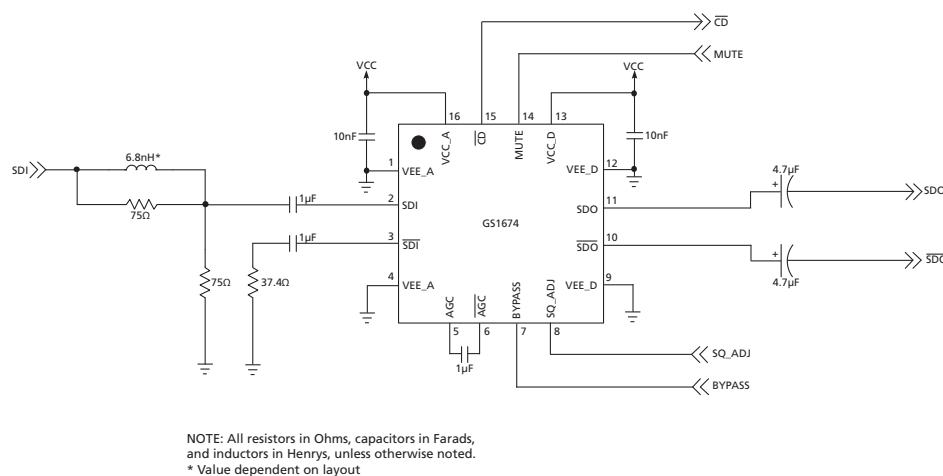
$\overline{CD}$

MUTE

VCC

VCC

10nF

16

15

14

13

VCC_A

$\overline{CD}$

MUTE

VCC_D

10nF

SDI

6.8nH*

1

VEE_A

12

VEE_D

4.7µF

75Ω

2

SDI

11

SDO

SDO

1µF

+

GS1674

1µF

3

$\overline{SDI}$

10

$\overline{SDO}$

$\overline{SDO}$

+

75Ω

37.4Ω

4

VEE_A

9

VEE_D

4.7µF

AGC

$\overline{AGC}$

BYPASS

SQ_ADJ

5

6

7

8

1µF

SQ_ADJ

BYPASS

NOTE: All resistors in Ohms, capacitors in Farads, and inductors in Henrys, unless otherwise noted.
* Value dependent on layout